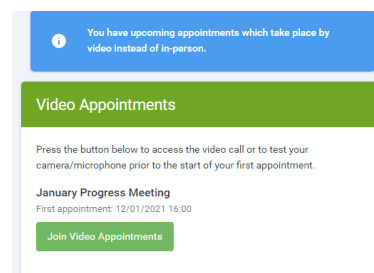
You have upcoming appointments which take place by video instead of in-person.

Video Appointments

Press the button below to access the video call or to test your camera/microphone prior to the start of your first appointment.

January Progress Meeting

First appointment: 12/01/2021 16:00

Join Video Appointments